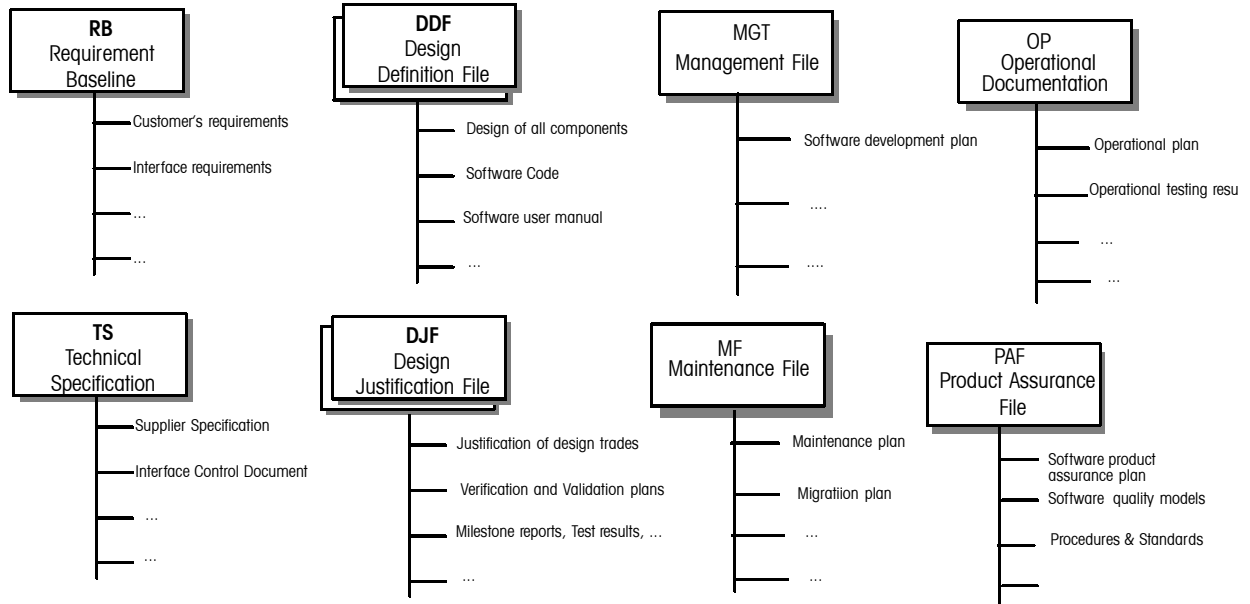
RB
Requirement Baseline

Customer's requirements

Interface requirements

...

...

DDF
Design Definition File

Design of all components

Software Code

Software user manual

...

MGT
Management File

Software development plan

....

....

OP
Operational Documentation

Operational plan

Operational testing resu

...

...

TS
Technical Specification

Supplier Specification

Interface Control Document

...

...

DJF
Design Justification File

Justification of design trades

Verification and Validation plans

Milestone reports, Test results, ...

...

MF
Maintenance File

Maintenance plan

Migratiion plan

...

...

PAF
Product Assurance File

Software product assurance plan

Software quality models

Procedures & Standards